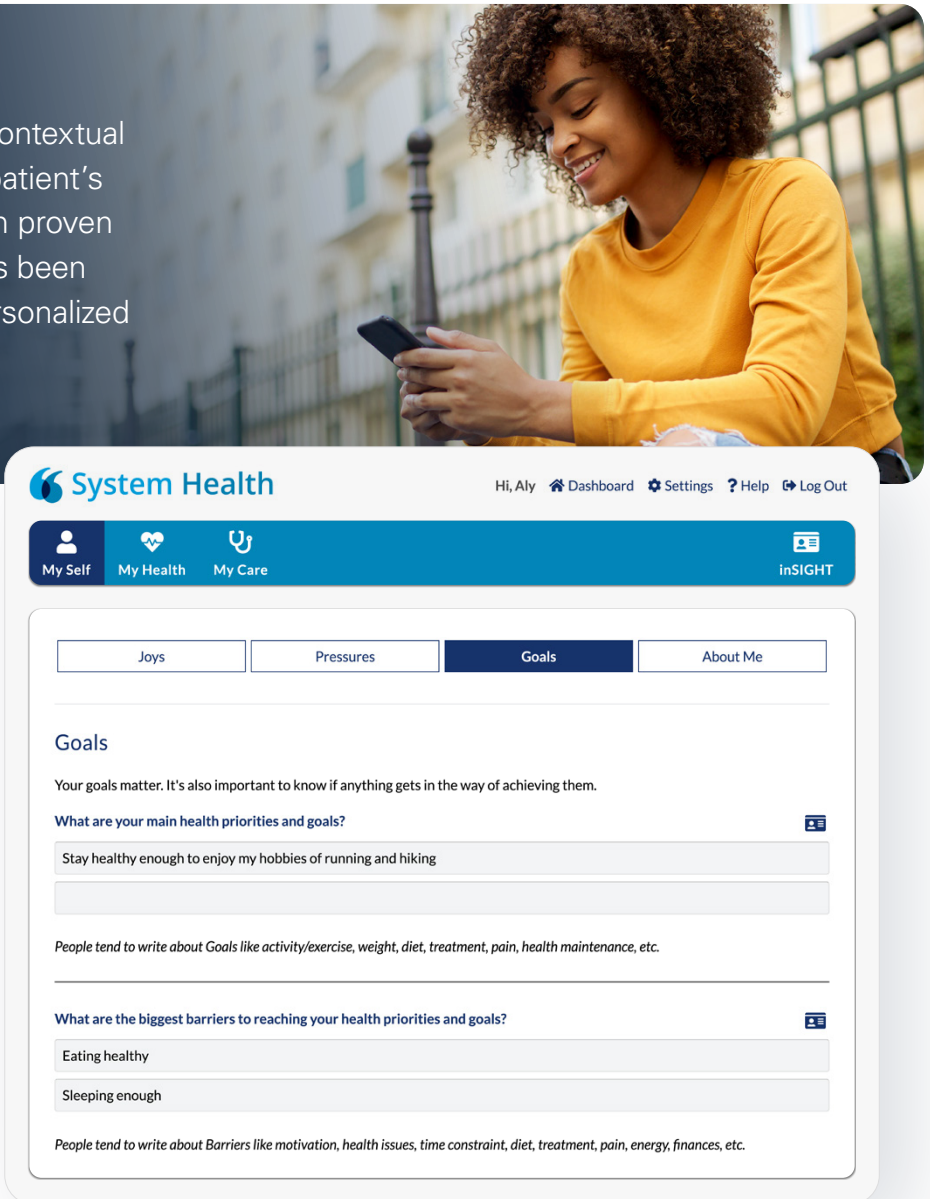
ontextual
patient's
n proven
s been
rsonalized

System Health

Hi, Aly Dashboard Settings ? Help Log Out

My Self My Health My Care inSIGHT

Joys Pressures Goals About Me

Goals

Your goals matter. It's also important to know if anything gets in the way of achieving them.

What are your main health priorities and goals?

Stay healthy enough to enjoy my hobbies of running and hiking

People tend to write about Goals like activity/exercise, weight, diet, treatment, pain, health maintenance, etc.

What are the biggest barriers to reaching your health priorities and goals?

Eating healthy

Sleeping enough

People tend to write about Barriers like motivation, health issues, time constraint, diet, treatment, pain, energy, finances, etc.